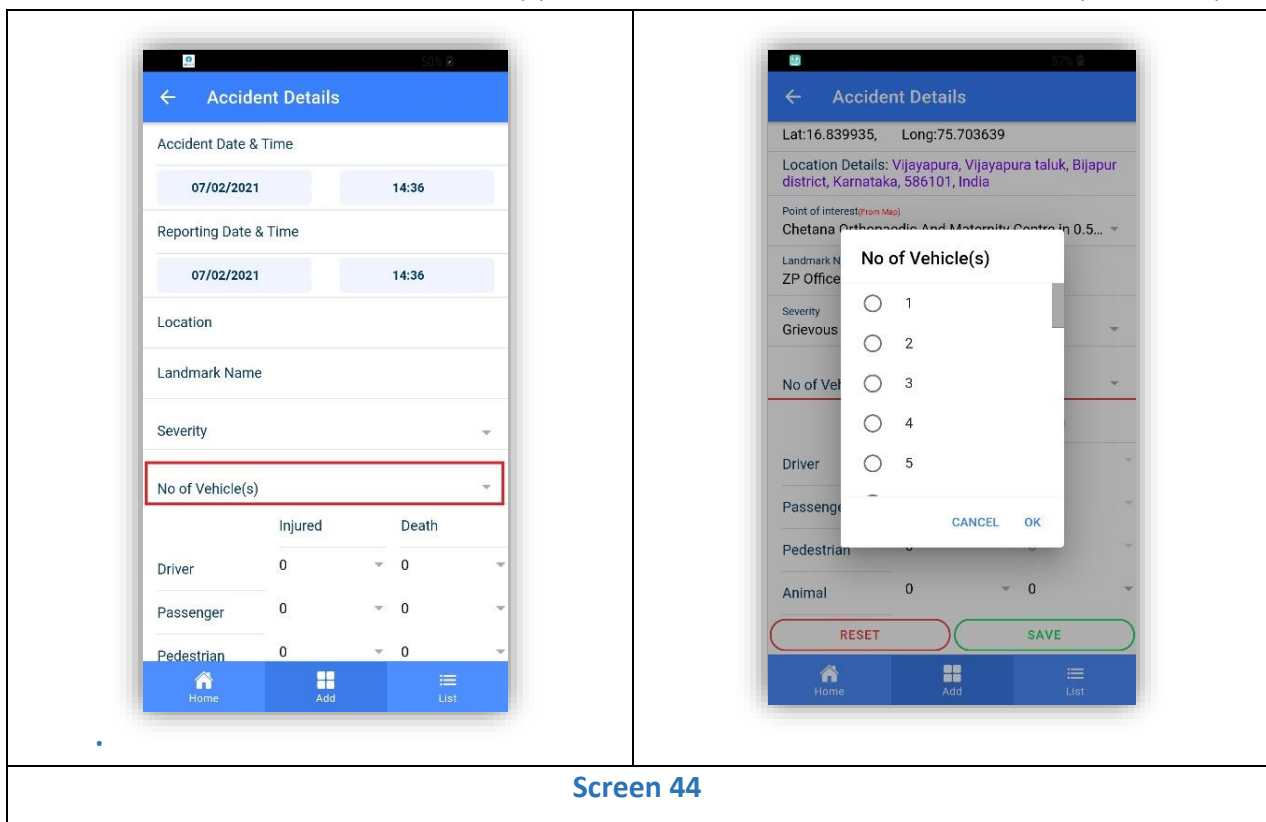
50%

← Accident Details

Accident Date & Time

07/02/2021

14:36

Reporting Date & Time

07/02/2021

14:36

Location

Landmark Name

Severity

No of Vehicle(s)

| | Injured | Death |
|---|---|---|
| Driver | 0 | 0 |
| Passenger | 0 | 0 |
| Pedestrian | 0 | 0 |

Home Add List

57%

← Accident Details

Lat:16.839935, Long:75.703639

Location Details: Vijayapura, Vijayapura taluk, Bijapur district, Karnataka, 586101, India

Point of interest(From Map)
Chetana Orthopaedic And Maternity Centre in 0.5...

Landmark N
ZP Office

Severity
Grievous

No of Veh

Driver

Passenge

Pedestrian

Animal 0 0

No of Vehicle(s)

1

2

3

4

5

CANCEL OK

RESET SAVE

Home Add List

Screen 44